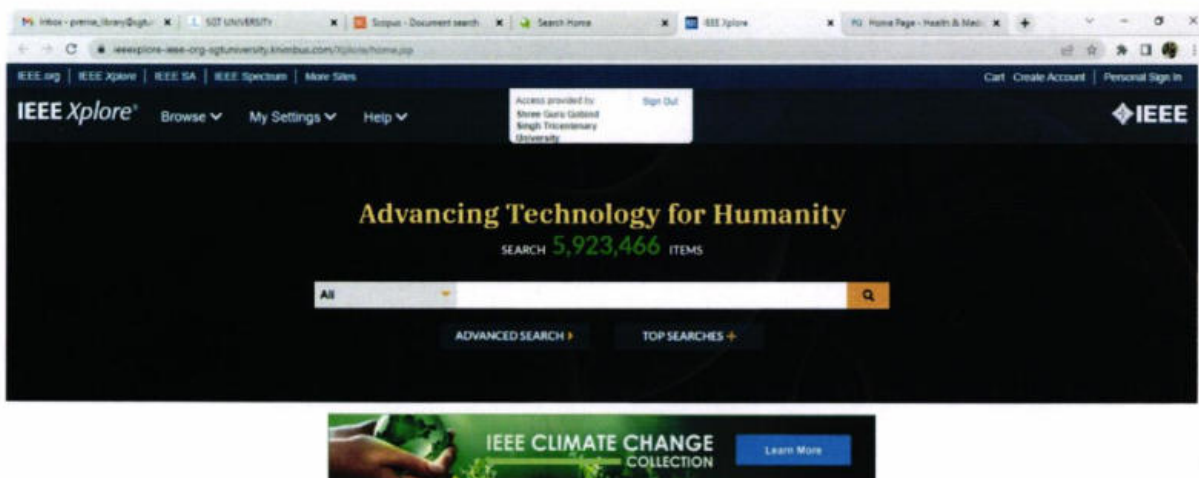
Inbox - prerna_library@sgtu | SGT UNIVERSITY | Scopus - Document search | Search Home | IEEE Xplore | Home Page - Health & Medic

ieeexplore-ieee-org-sgtuniversity.knimbus.com/Xplore/home.jsp

IEEE.org | IEEE Xplore | IEEE SA | IEEE Spectrum | More Sites

Cart Create Account | Personal Sign In

IEEE Xplore® Browse My Settings Help

Access provided by: Shree Guru Gobind Singh Tricentenary University Sign Out

IEEE

Advancing Technology for Humanity

SEARCH 5,923,466 ITEMS

All

ADVANCED SEARCH

TOP SEARCHES

IEEE CLIMATE CHANGE COLLECTION

Learn More